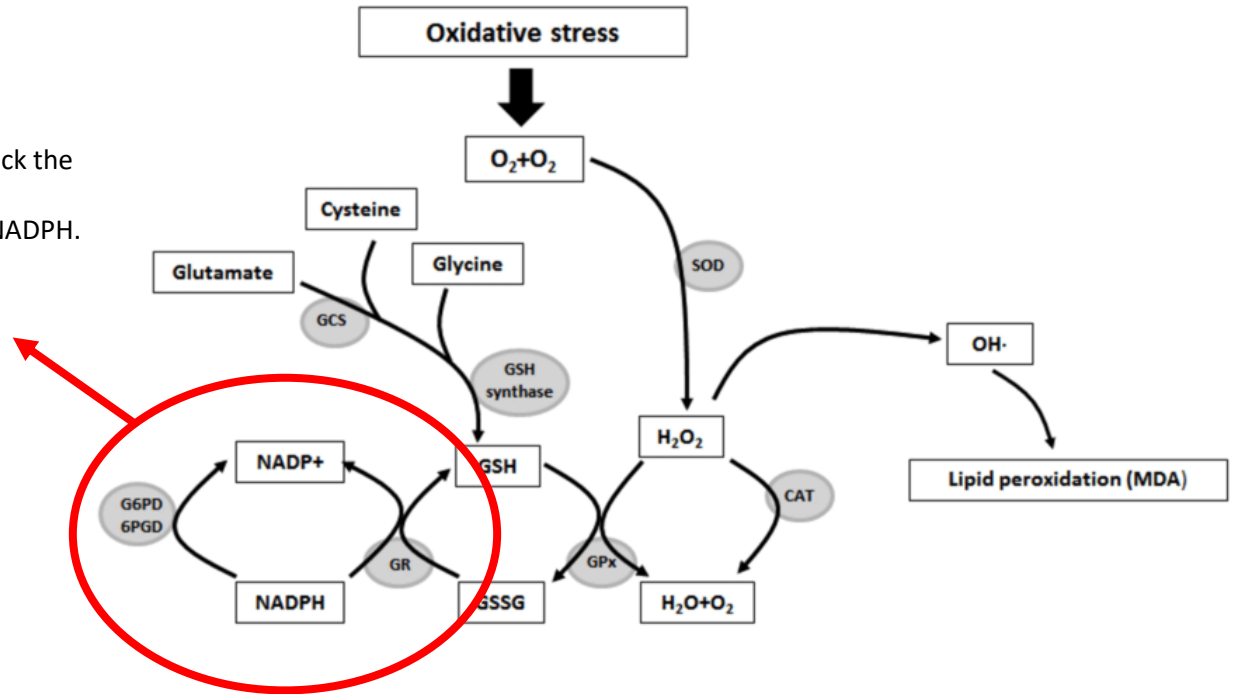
ck the

NADPH.

Oxidative stress

$O_2$+$O_2$

SOD

Cysteine

Glycine

Glutamate

GCS

GSH synthase

OH·

Lipid peroxidation (MDA)

$H_2O_2$

CAT

NADP+

GSH

G6PD 6PGD

GR

GPx

NADPH

GSSG

$H_2O$+$O_2$